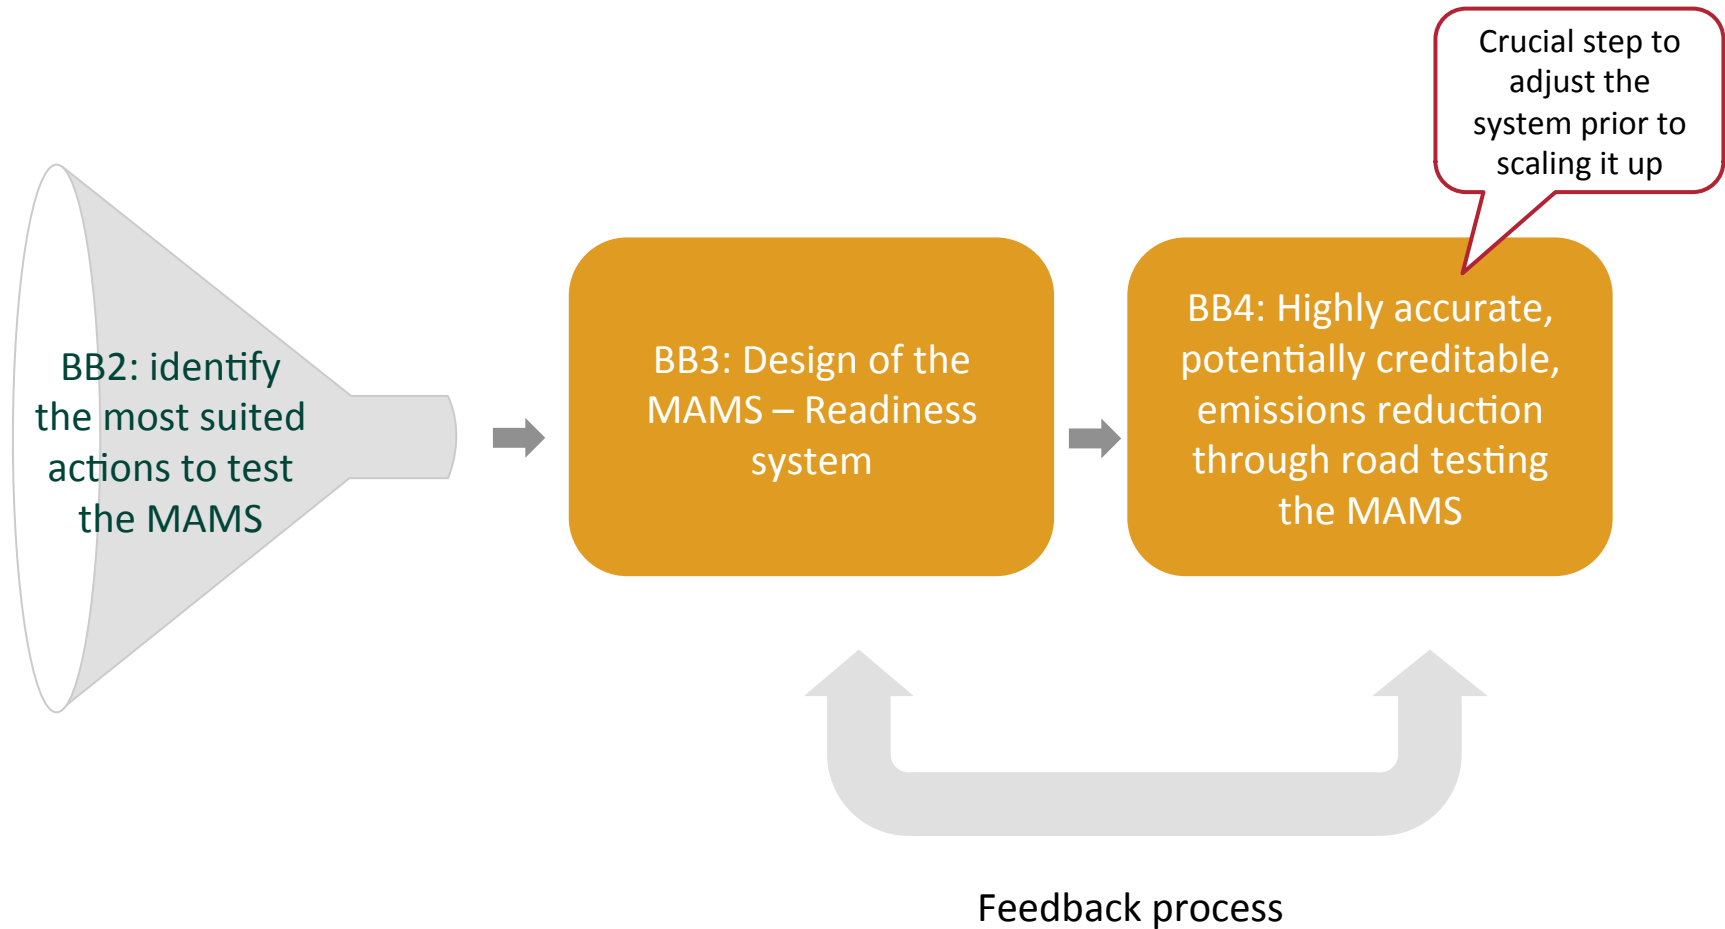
Crucial step to adjust the system prior to scaling it up

BB2: identify the most suited actions to test the MAMS

BB3: Design of the MAMS – Readiness system

BB4: Highly accurate, potentially creditable, emissions reduction through road testing the MAMS

Feedback process